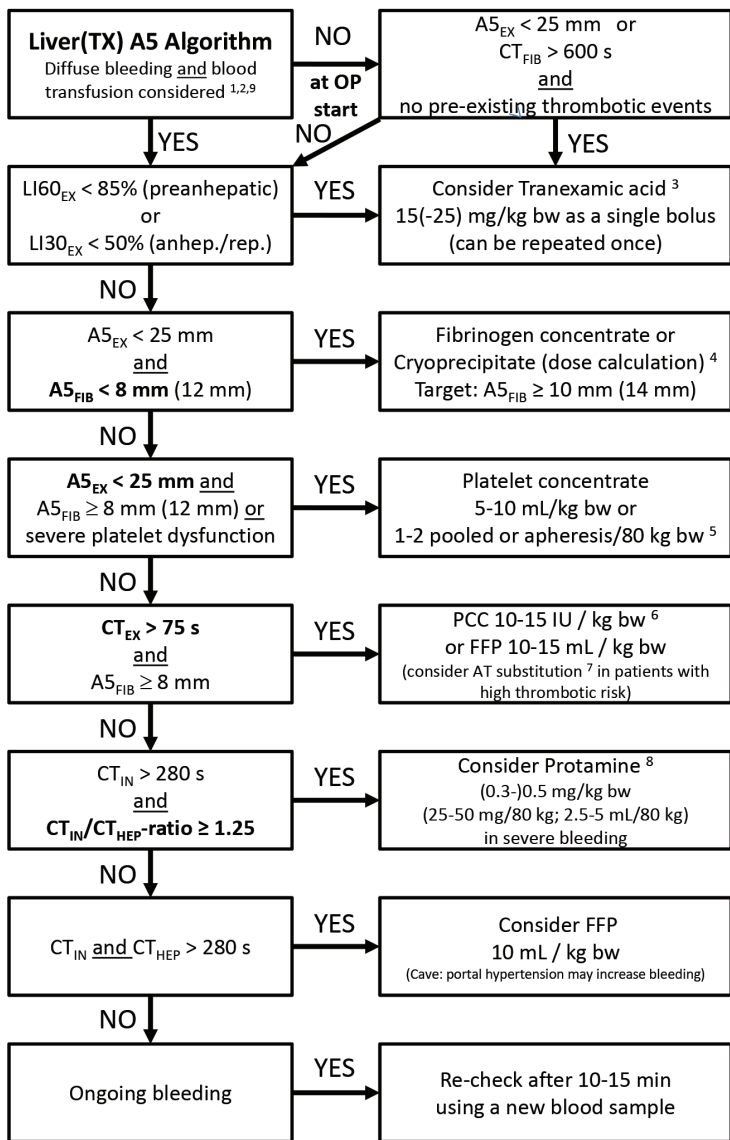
**Liver(TX) A5 Algorithm**
Diffuse bleeding and blood transfusion considered $^{1,2,9}$

NO

at OP start

$A5_{EX}$ < 25 mm or
$CT_{FIB}$ > 600 s
and
no pre-existing thrombotic events

YES

NO

YES

$LI60_{EX}$ < 85% (preanhepatic)
or
$LI30_{EX}$ < 50% (anhep./rep.)

YES

Consider Tranexamic acid $^{3}$
15(-25) mg/kg bw as a single bolus
(can be repeated once)

NO

$A5_{EX}$ < 25 mm
and
**$A5_{FIB}$ < 8 mm** (12 mm)

YES

Fibrinogen concentrate or
Cryoprecipitate (dose calculation) $^{4}$
Target: $A5_{FIB}$ ≥ 10 mm (14 mm)

NO

**$A5_{EX}$ < 25 mm** and
$A5_{FIB}$ ≥ 8 mm (12 mm) or
severe platelet dysfunction

YES

Platelet concentrate
5-10 mL/kg bw or
1-2 pooled or apheresis/80 kg bw $^{5}$

NO

**$CT_{EX}$ > 75 s**
and
$A5_{FIB}$ ≥ 8 mm

YES

PCC 10-15 IU / kg bw $^{6}$
or FFP 10-15 mL / kg bw
(consider AT substitution $^{7}$ in patients with high thrombotic risk)

NO

$CT_{IN}$ > 280 s
and
**$CT_{IN}$/$CT_{HEP}$-ratio ≥ 1.25**

YES

Consider Protamine $^{8}$
(0.3-)0.5 mg/kg bw
(25-50 mg/80 kg; 2.5-5 mL/80 kg)
in severe bleeding

NO

$CT_{IN}$ and $CT_{HEP}$ > 280 s

YES

Consider FFP
10 mL / kg bw
(Cave: portal hypertension may increase bleeding)

NO

Ongoing bleeding

YES

Re-check after 10-15 min
using a new blood sample